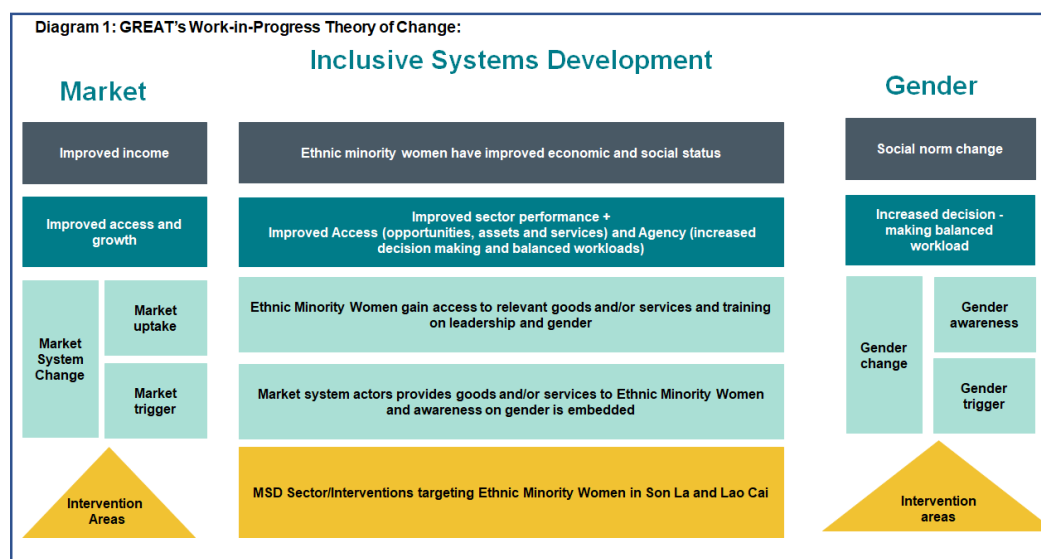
Diagram 1: GREAT's Work-in-Progress Theory of Change:

Inclusive Systems Development

Market

Improved income

Improved access and growth

Market System Change

Market uptake

Market trigger

Intervention Areas

Ethnic minority women have improved economic and social status

Improved sector performance + Improved Access (opportunities, assets and services) and Agency (increased decision making and balanced workloads)

Ethnic Minority Women gain access to relevant goods and/or services and training on leadership and gender

Market system actors provides goods and/or services to Ethnic Minority Women and awareness on gender is embedded

MSD Sector/Interventions targeting Ethnic Minority Women in Son La and Lao Cai

Gender

Social norm change

Increased decision - making balanced workload

Gender change

Gender awareness

Gender trigger

Intervention areas